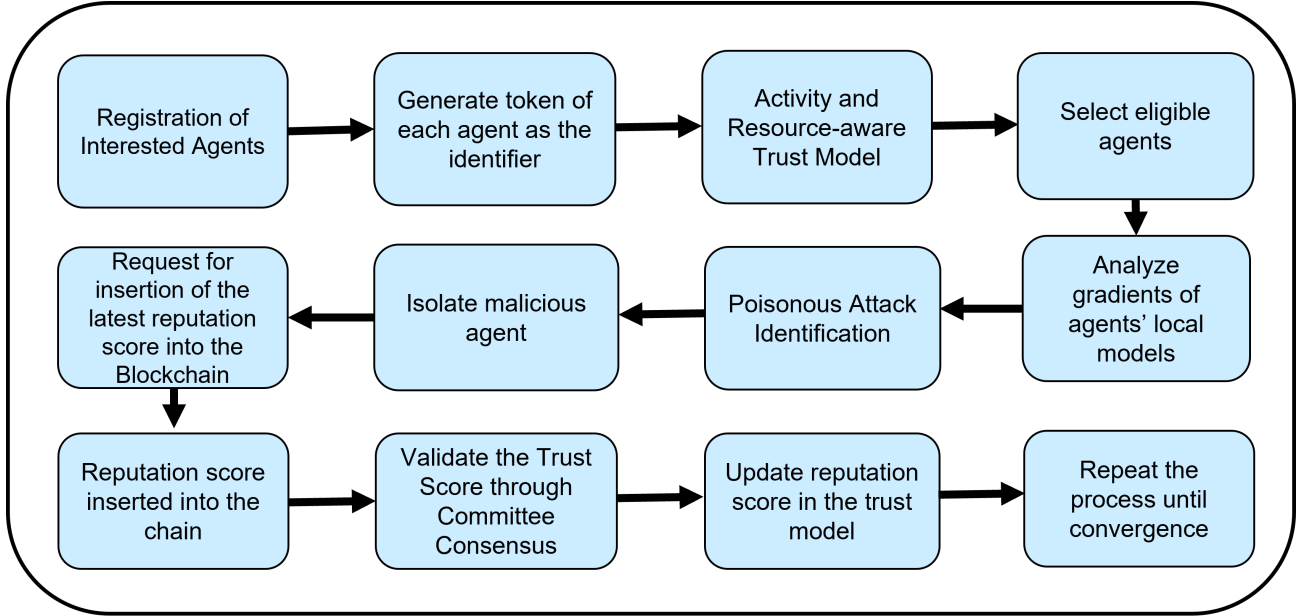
Registration of Interested Agents

Generate token of each agent as the identifier

Activity and Resource-aware Trust Model

Select eligible agents

Analyze gradients of agents' local models

Poisonous Attack Identification

Isolate malicious agent

Request for insertion of the latest reputation score into the Blockchain

Reputation score inserted into the chain

Validate the Trust Score through Committee Consensus

Update reputation score in the trust model

Repeat the process until convergence